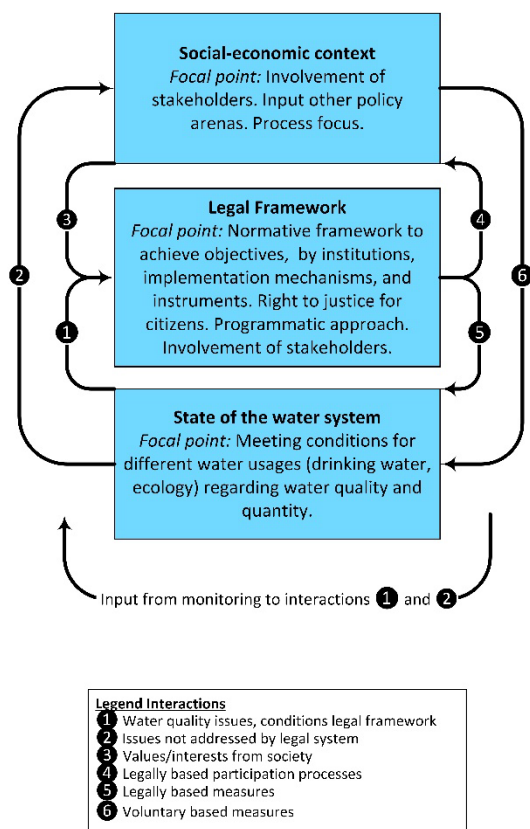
Social-economic context
Focal point: Involvement of stakeholders. Input other policy arenas. Process focus.

Legal Framework
Focal point: Normative framework to achieve objectives, by institutions, implementation mechanisms, and instruments. Right to justice for citizens. Programmatic approach. Involvement of stakeholders.

State of the water system
Focal point: Meeting conditions for different water usages (drinking water, ecology) regarding water quality and quantity.

3
2
1
4
6
5

Input from monitoring to interactions 1 and 2

Legend Interactions
1 Water quality issues, conditions legal framework
2 Issues not addressed by legal system
3 Values/interests from society
4 Legally based participation processes
5 Legally based measures
6 Voluntary based measures